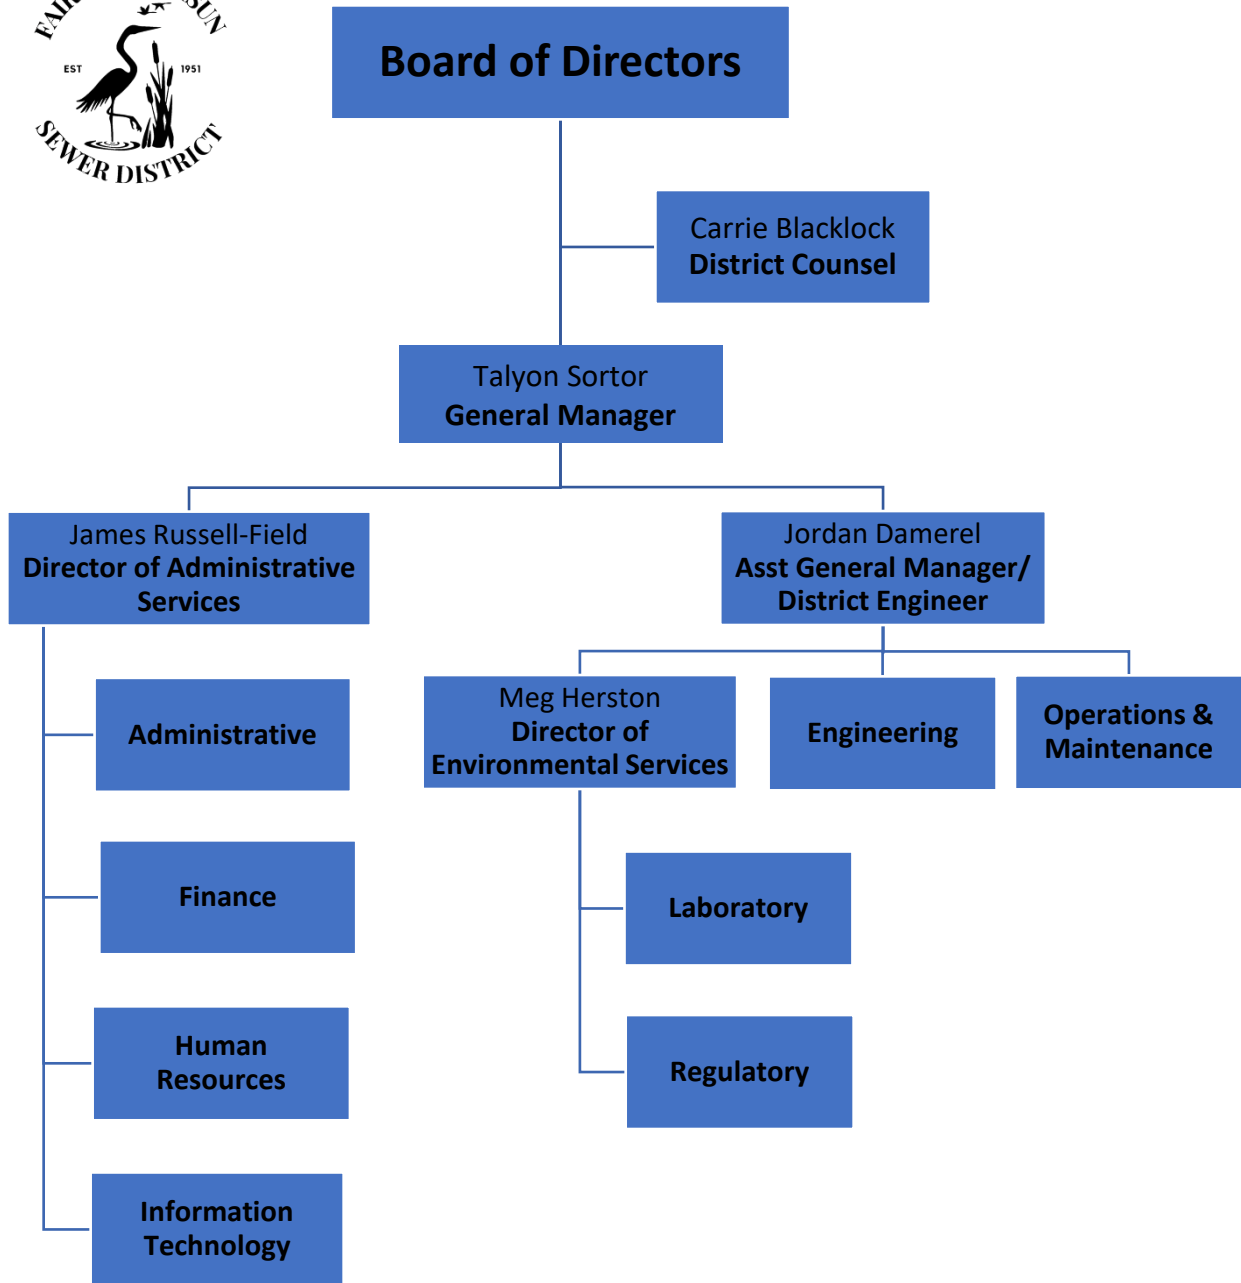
FAI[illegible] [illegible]SUN
EST 1951
SEWER DISTRICT

Board of Directors

Carrie Blacklock
District Counsel

Talyon Sortor
General Manager

James Russell-Field
Director of Administrative Services

Jordan Damerel
Asst General Manager/ District Engineer

Administrative

Finance

Human Resources

Information Technology

Meg Herston
Director of Environmental Services

Engineering

Operations & Maintenance

Laboratory

Regulatory